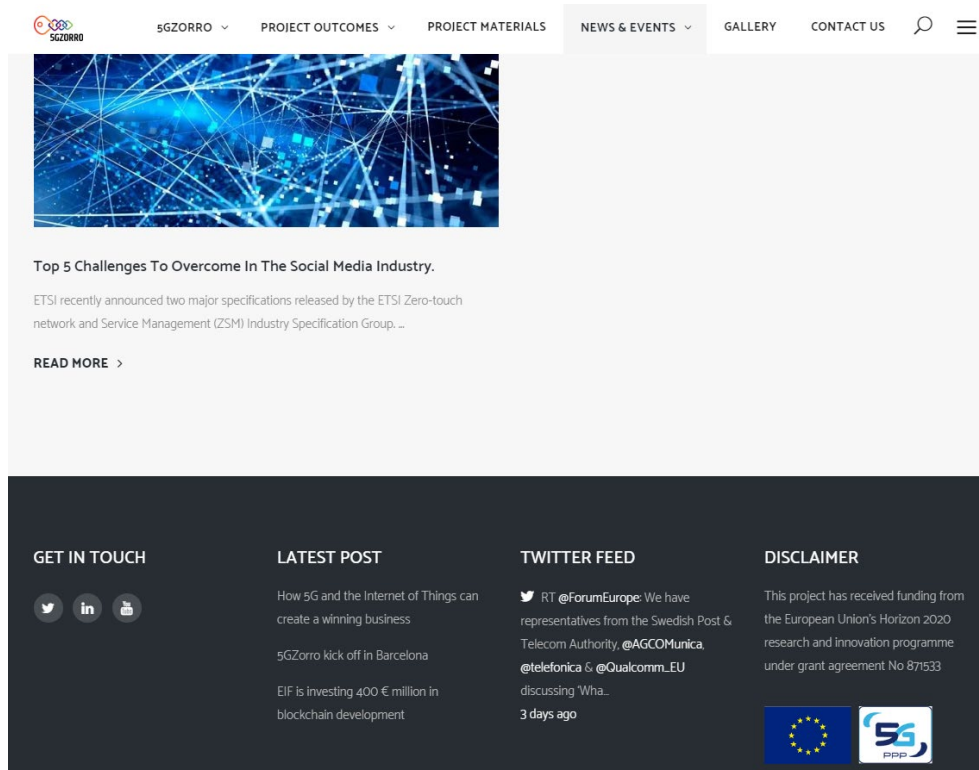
5GZORRO

5GZORRO PROJECT OUTCOMES PROJECT MATERIALS NEWS & EVENTS GALLERY CONTACT US

Top 5 Challenges To Overcome In The Social Media Industry.

ETSI recently announced two major specifications released by the ETSI Zero-touch network and Service Management (ZSM) Industry Specification Group. ...

READ MORE >

GET IN TOUCH

LATEST POST

How 5G and the Internet of Things can create a winning business

5GZorro kick off in Barcelona

EIF is investing 400 € million in blockchain development

TWITTER FEED

RT @ForumEurope: We have representatives from the Swedish Post & Telecom Authority, @AGCOMunica, @telefonica & @Qualcomm_EU discussing 'Wha...
3 days ago

DISCLAIMER

This project has received funding from the European Union's Horizon 2020 research and innovation programme under grant agreement No 871533

5G PPP